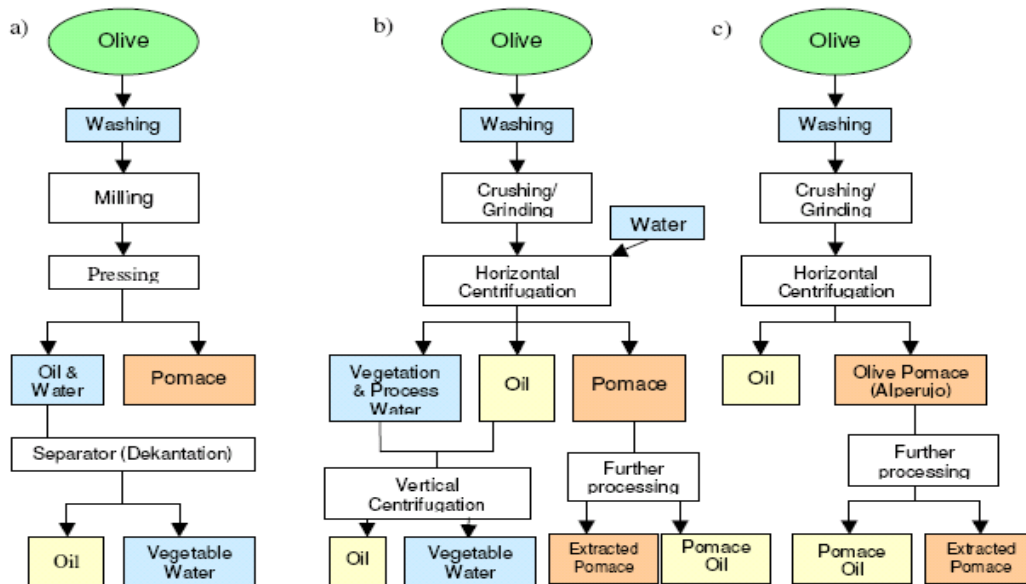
a)

Olive

Washing

Milling

Pressing

Oil & Water

Pomace

Separator (Dekantation)

Oil

Vegetable Water

b)

Olive

Washing

Crushing/ Grinding

Water

Horizontal Centrifugation

Vegetation & Process Water

Oil

Pomace

Vertical Centrifugation

Further processing

Oil

Vegetable Water

Extracted Pomace

Pomace Oil

c)

Olive

Washing

Crushing/ Grinding

Horizontal Centrifugation

Oil

Olive Pomace (Alperujo)

Further processing

Pomace Oil

Extracted Pomace